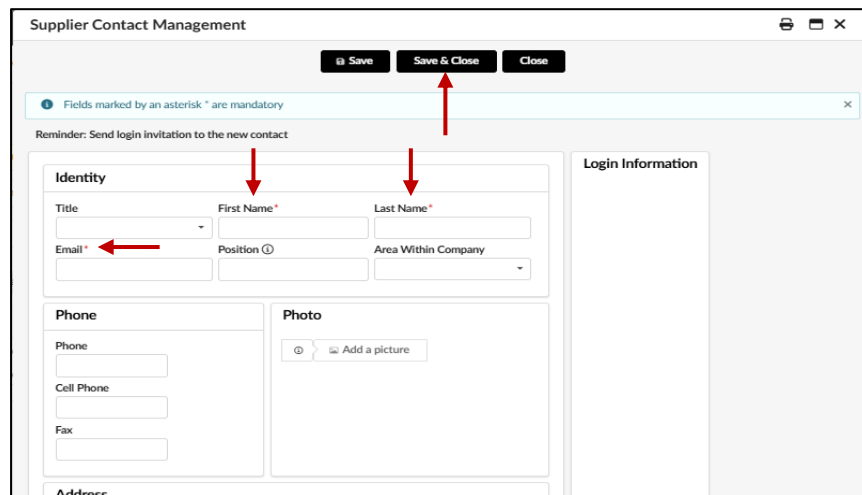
Supplier Contact Management

Save
Save & Close
Close

Fields marked by an asterisk * are mandatory

Reminder: Send login invitation to the new contact

Identity

Title
First Name*
Last Name*
Email*
Position
Area Within Company

Login Information

Phone

Phone
Cell Phone
Fax

Photo

Add a picture

Address